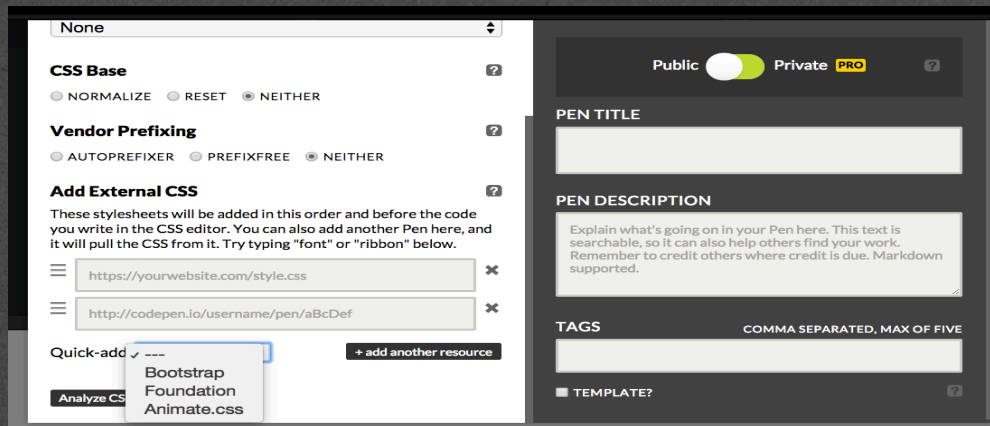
None

CSS Base ?

NORMALIZE RESET NEITHER

Vendor Prefixing ?

AUTOPREFIXER PREFIXFREE NEITHER

Add External CSS ?

These stylesheets will be added in this order and before the code you write in the CSS editor. You can also add another Pen here, and it will pull the CSS from it. Try typing "font" or "ribbon" below.

https://yourwebsite.com/style.css

http://codepen.io/username/pen/aBcDef

Quick-add ✓ ---
Bootstrap
Foundation
Animate.css

+ add another resource

Analyze CS

Public Private PRO ?

PEN TITLE

PEN DESCRIPTION

Explain what's going on in your Pen here. This text is searchable, so it can also help others find your work. Remember to credit others where credit is due. Markdown supported.

TAGS COMMA SEPARATED, MAX OF FIVE

TEMPLATE? ?